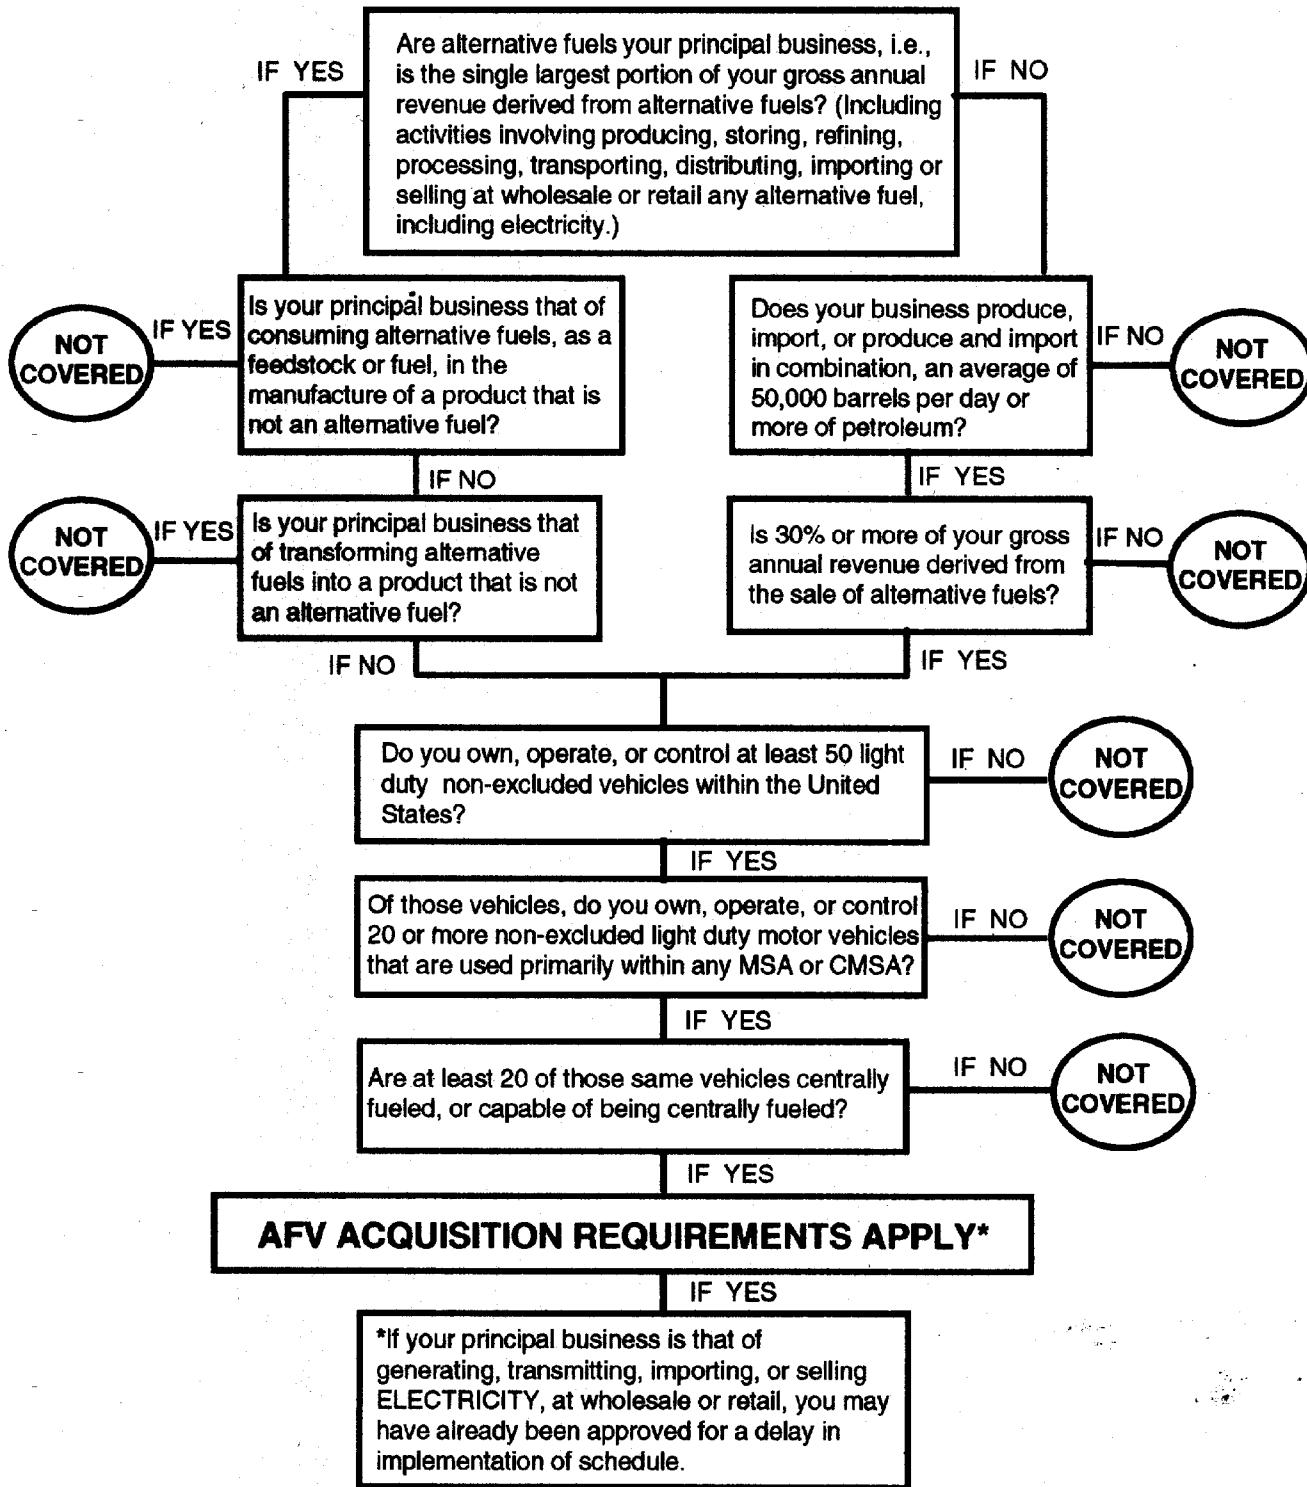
IF YES

Are alternative fuels your principal business, i.e., is the single largest portion of your gross annual revenue derived from alternative fuels? (Including activities involving producing, storing, refining, processing, transporting, distributing, importing or selling at wholesale or retail any alternative fuel, including electricity.)

IF NO

NOT COVERED

IF YES

Is your principal business that of consuming alternative fuels, as a feedstock or fuel, in the manufacture of a product that is not an alternative fuel?

Does your business produce, import, or produce and import in combination, an average of 50,000 barrels per day or more of petroleum?

IF NO

NOT COVERED

IF NO

IF YES

NOT COVERED

IF YES

Is your principal business that of transforming alternative fuels into a product that is not an alternative fuel?

Is 30% or more of your gross annual revenue derived from the sale of alternative fuels?

IF NO

NOT COVERED

IF NO

IF YES

Do you own, operate, or control at least 50 light duty non-excluded vehicles within the United States?

IF NO

NOT COVERED

IF YES

Of those vehicles, do you own, operate, or control 20 or more non-excluded light duty motor vehicles that are used primarily within any MSA or CMSA?

IF NO

NOT COVERED

IF YES

Are at least 20 of those same vehicles centrally fueled, or capable of being centrally fueled?

IF NO

NOT COVERED

IF YES

AFV ACQUISITION REQUIREMENTS APPLY*

IF YES

*If your principal business is that of generating, transmitting, importing, or selling ELECTRICITY, at wholesale or retail, you may have already been approved for a delay in implementation of schedule.